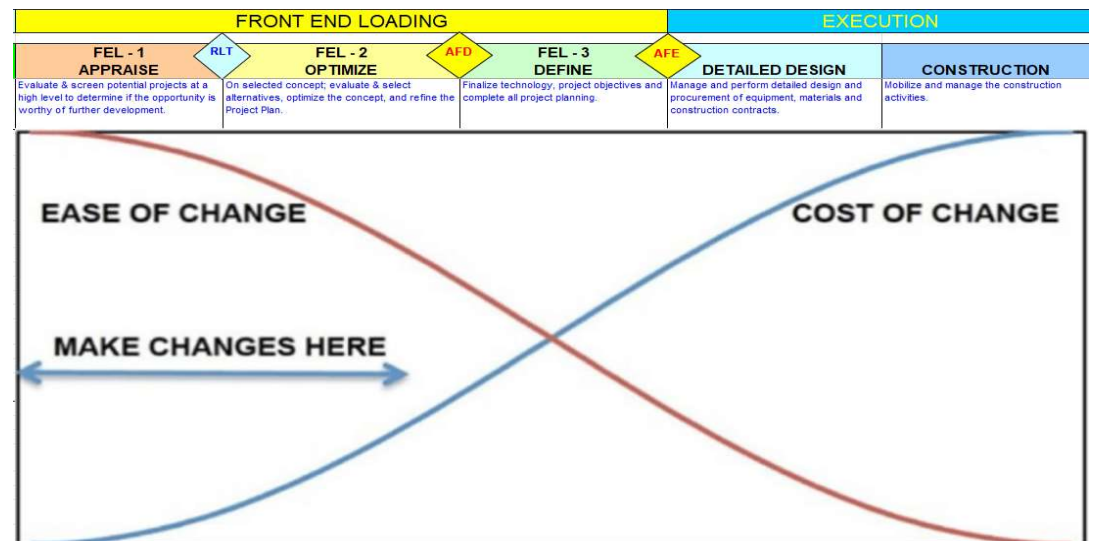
| FRONT END LOADING | | | EXECUTION | |
|---|---|---|---|---|
| FEL - 1 APPRAISE | FEL - 2 OPTIMIZE | FEL - 3 DEFINE | DETAILED DESIGN | CONSTRUCTION |
| Evaluate & screen potential projects at a high level to determine if the opportunity is worthy of further development. | On selected concept; evaluate & select alternatives, optimize the concept, and refine the Project Plan. | Finalize technology, project objectives and complete all project planning. | Manage and perform detailed design and procurement of equipment, materials and construction contracts. | Mobilize and manage the construction activities. |

RLT

AFD

AFE

EASE OF CHANGE

COST OF CHANGE

MAKE CHANGES HERE